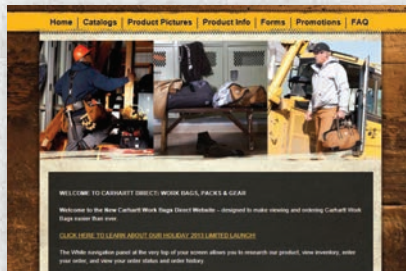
Home | Catalogs | Product Pictures | Product Info | Forms | Promotions | FAQ

WELCOME TO CARHARTT DIRECT: WORK BAGS, PACKS & GEAR

Welcome to the New Carhartt Work Bags Direct Website – designed to make viewing and ordering Carhartt Work Bags easier than ever.

CLICK HERE TO LEARN ABOUT OUR HOLIDAY 2013 LIMITED LAUNCH!

The White navigation panel at the very top of your screen allows you to research our product, view inventory, enter your order, and view your order status and order history.